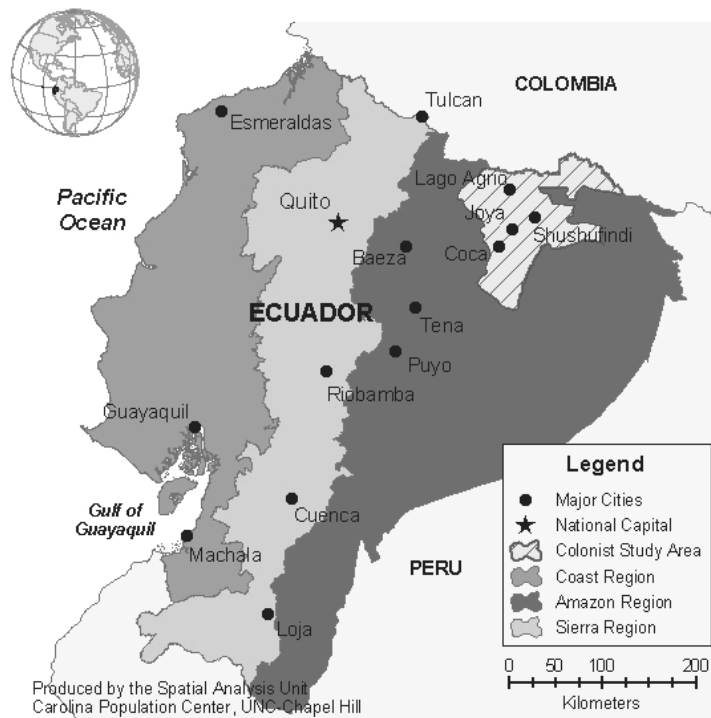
COLOMBIA

Tulcan

Esmeraldas

Pacific Ocean

Quito

Lago Agrio

Joya

Shushufindi

Coca

Baeza

ECUADOR

Tena

Puyo

Riobamba

Guayaquil

Gulf of Guayaquil

Cuenca

Machala

PERU

Loja

Legend
Major Cities
National Capital
Colonist Study Area
Coast Region
Amazon Region
Sierra Region

0 50 100 200
Kilometers

Produced by the Spatial Analysis Unit
Carolina Population Center, UNC-Chapel Hill